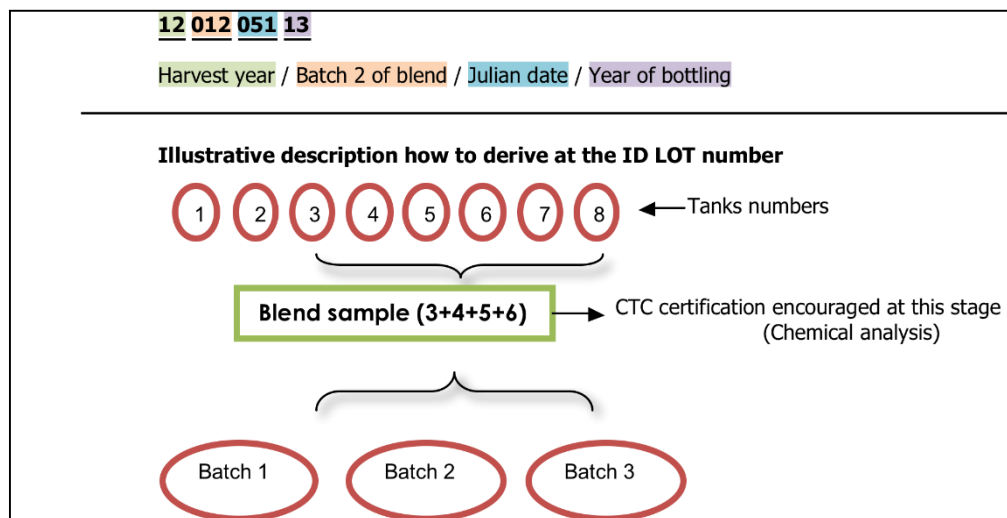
12 012 051 13

Harvest year / Batch 2 of blend / Julian date / Year of bottling

Illustrative description how to derive at the ID LOT number

1 2 3 4 5 6 7 8 Tanks numbers

Blend sample (3+4+5+6)

CTC certification encouraged at this stage (Chemical analysis)

Batch 1 Batch 2 Batch 3